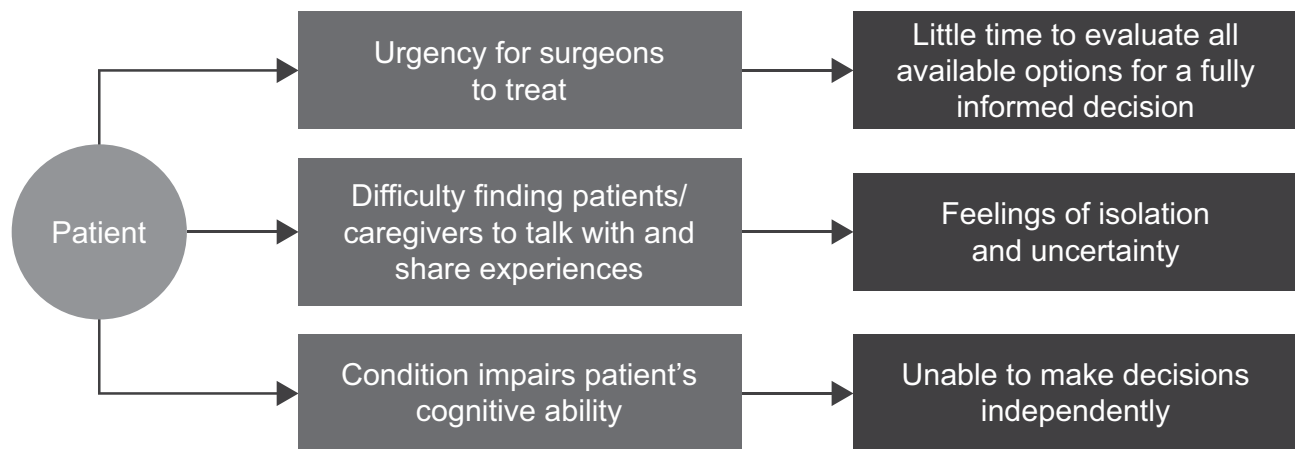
Patient

Urgency for surgeons to treat

Little time to evaluate all available options for a fully informed decision

Difficulty finding patients/ caregivers to talk with and share experiences

Feelings of isolation and uncertainty

Condition impairs patient's cognitive ability

Unable to make decisions independently